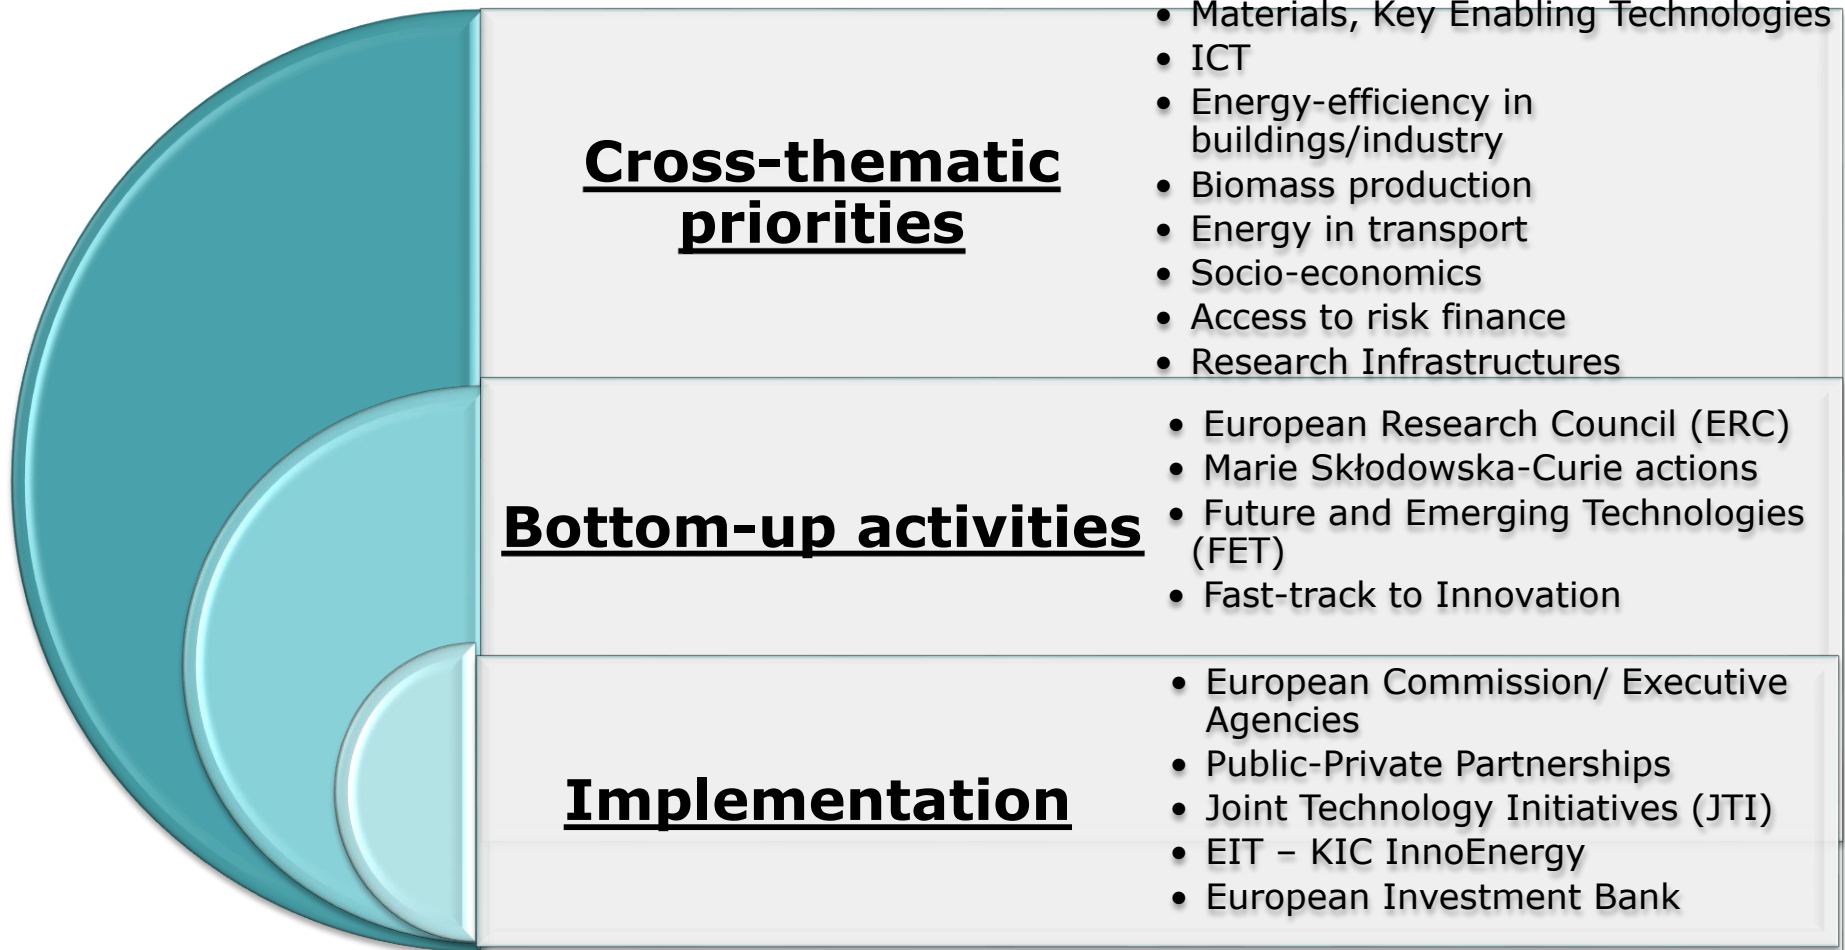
Cross-thematic priorities

- Materials, Key Enabling Technologies
- ICT
- Energy-efficiency in buildings/industry
- Biomass production
- Energy in transport
- Socio-economics
- Access to risk finance
- Research Infrastructures

Bottom-up activities

- European Research Council (ERC)
- Marie Skłodowska-Curie actions
- Future and Emerging Technologies (FET)
- Fast-track to Innovation

Implementation

- European Commission/ Executive Agencies
- Public-Private Partnerships
- Joint Technology Initiatives (JTI)
- EIT – KIC InnoEnergy
- European Investment Bank